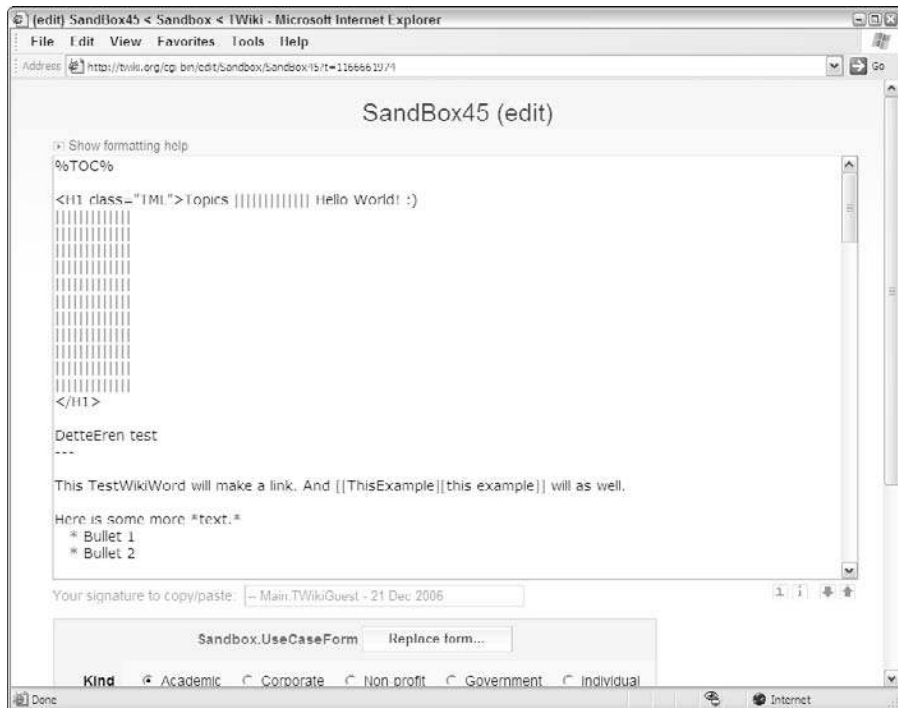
(edit) SandBox45 < Sandbox < TWiki - Microsoft Internet Explorer

File Edit View Favorites Tools Help

Address http://twiki.org/cgi-bin/edit/Sandbox/SandBox45?t=1166661974 Go

SandBox45 (edit)

Show formatting help

%TOC%

<H1 class="TML">Topics |||||||||||| Hello World! :)
||||||||||||
||||||||||||
||||||||||||
||||||||||||
||||||||||||
||||||||||||
||||||||||||
||||||||||||
||||||||||||
||||||||||||
||||||||||||
||||||||||||
</H1>

DetteEren test
---

This TestWikiWord will make a link. And [[ThisExample][this example]] will as well.

Here is some more *text.*
* Bullet 1
* Bullet 2

Your signature to copy/paste: -- Main.TWikiGuest - 21 Dec 2006

Sandbox.UseCaseForm Replace form...

Kind Academic Corporate Non profit Government Individual

Done Internet